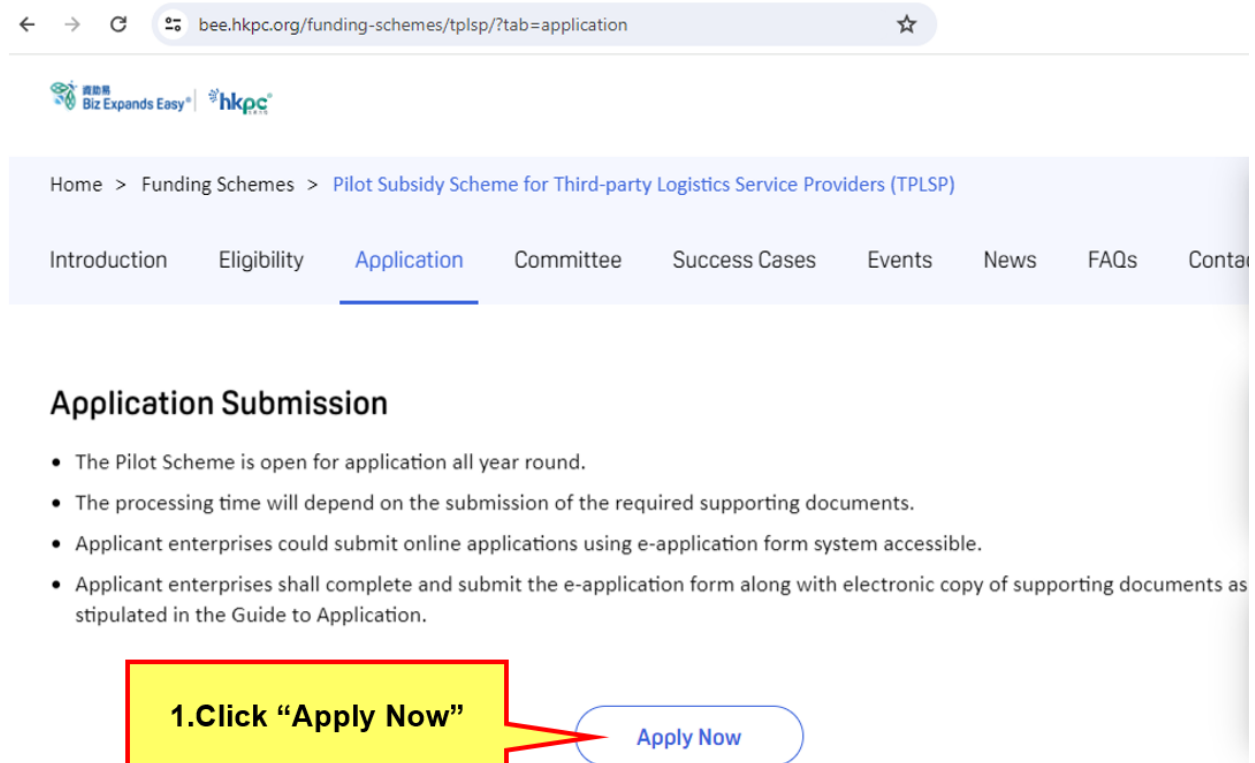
bee.hkpc.org/funding-schemes/tplsp/?tab=application

BUD 專項基金 Biz Expands Easy® hkpc

Home > Funding Schemes > Pilot Subsidy Scheme for Third-party Logistics Service Providers (TPLSP)

Introduction Eligibility Application Committee Success Cases Events News FAQs Conta

Application Submission

- The Pilot Scheme is open for application all year round.
- The processing time will depend on the submission of the required supporting documents.
- Applicant enterprises could submit online applications using e-application form system accessible.
- Applicant enterprises shall complete and submit the e-application form along with electronic copy of supporting documents as stipulated in the Guide to Application.

1.Click “Apply Now”

Apply Now